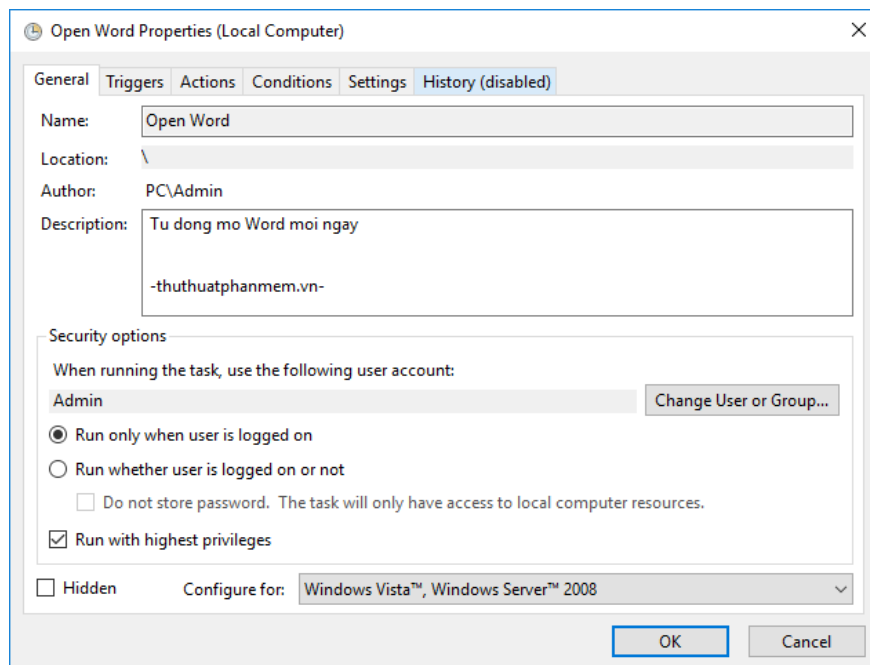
Open Word Properties (Local Computer)

General | Triggers | Actions | Conditions | Settings | History (disabled)

Name: Open Word

Location: \

Author: PC\Admin

Description: Tu dong mo Word moi ngay

-thuthuatphanmem.vn-

Security options

When running the task, use the following user account:

Admin

Change User or Group...

Run only when user is logged on

Run whether user is logged on or not

Do not store password. The task will only have access to local computer resources.

Run with highest privileges

Hidden

Configure for: Windows Vista™, Windows Server™ 2008

OK

Cancel